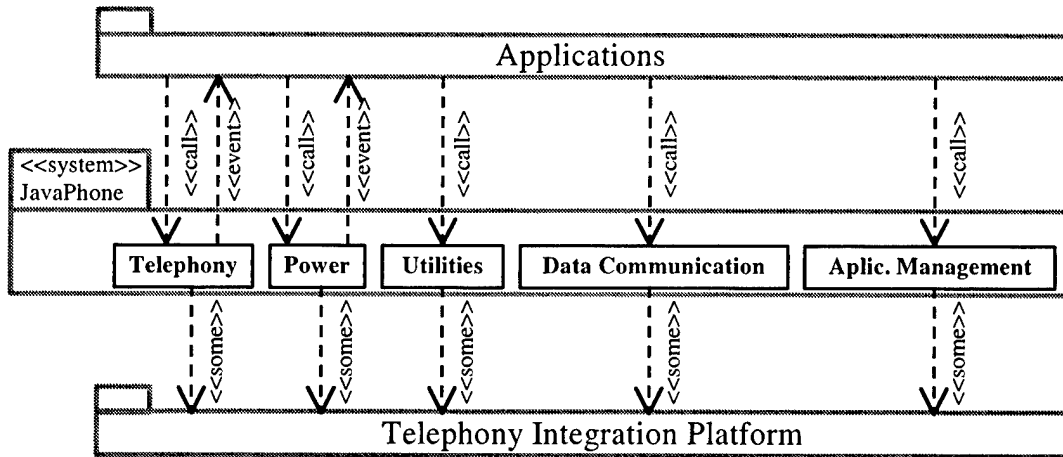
Applications

<<call>>
<<event>>
<<call>>
<<event>>
<<call>>
<<call>>
<<call>>

<<system>>
JavaPhone

Telephony
Power
Utilities
Data Communication
Aplic. Management

<<some>>
<<some>>
<<some>>
<<some>>
<<some>>

Telephony Integration Platform